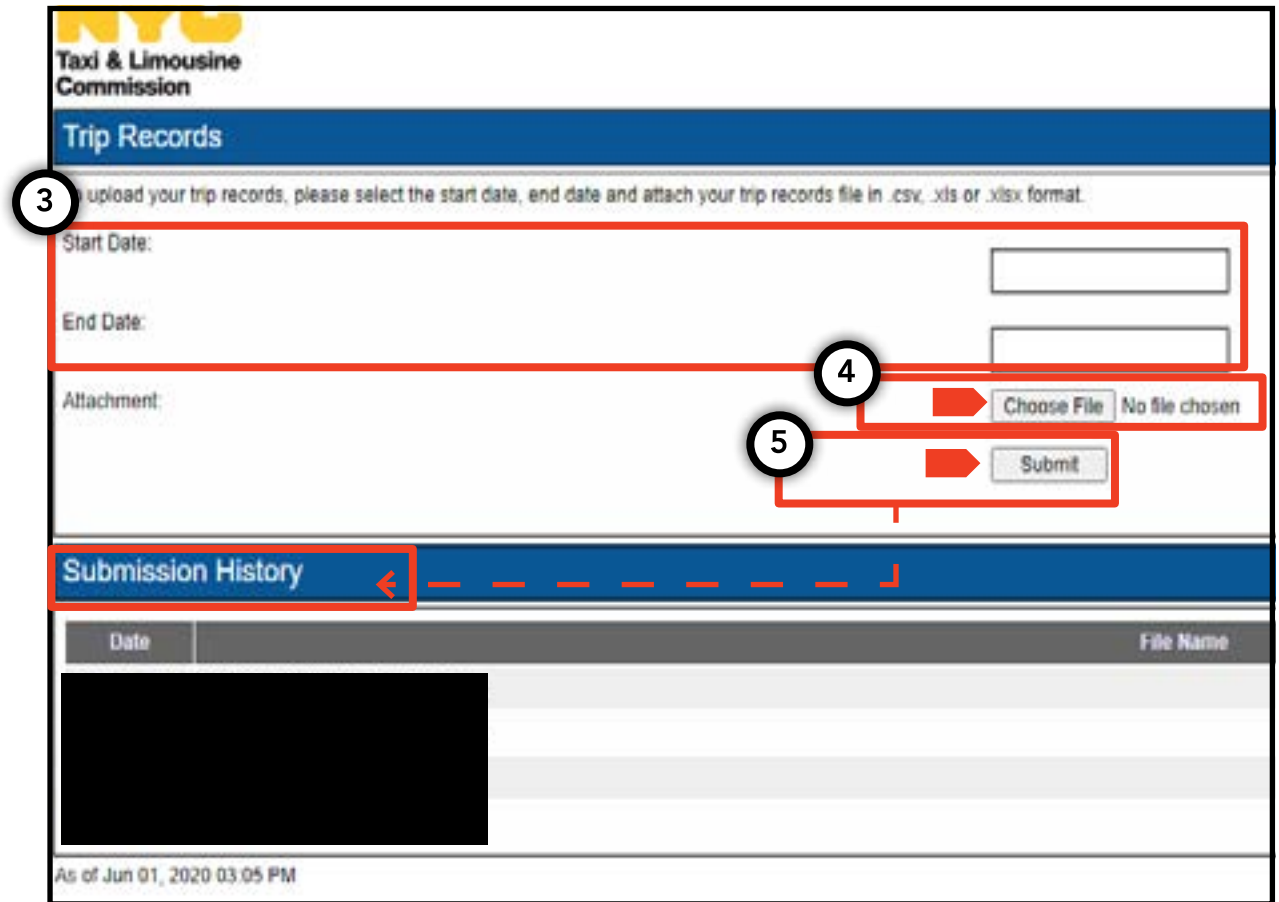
NYC
Taxi & Limousine Commission

Trip Records

3

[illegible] upload your trip records, please select the start date, end date and attach your trip records file in .csv, .xls or .xlsx format.

Start Date:

End Date:

4

Attachment:

Choose File No file chosen

5

Submit

Submission History

| Date | File Name |
|---|---|

As of Jun 01, 2020 03:05 PM